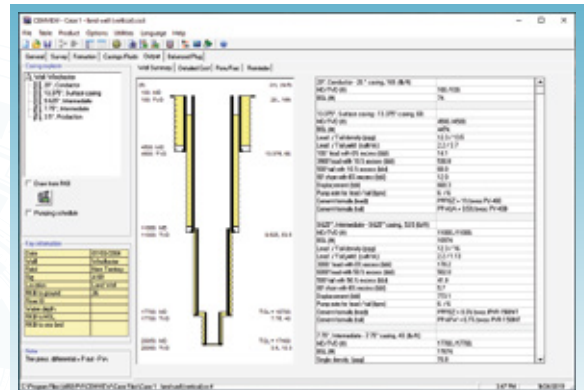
CEMVIEW - Case 1 - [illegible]

File Tools Product Options Utilities Language Help

General Survey Formation Casings/Fluids Output Balanced Plug

Well Summary Detailed Cost Para/Fas Reminder

Well Westchester
20" Conductor
13.375" Surface casing
9.625" Intermediate
7.75" Intermediate
5.5" Production

Draw bore fill
Pumping schedule

Key information
Date
Well
Field
Rig
Location
RKB to ground
Rotary
Water depth
RKB to sea
RKB to sea bed

Note
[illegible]

20" Conductor - 20" casing, 100 (ft/ft)
MD/TVD (ft) 100 /100
BGL (ft) 70

13.375" Surface casing - 13.375" casing, 68

9.625" Intermediate - 9.625" casing, 53.5 (lb/ft)

7.75" Intermediate - 7.75" casing, 46 (lb/ft)
MD/TVD (ft) 17700 /17700
BGL (ft) 17670

C:\Program Files\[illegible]\CEMVIEW\Case Files\Case 1 - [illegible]